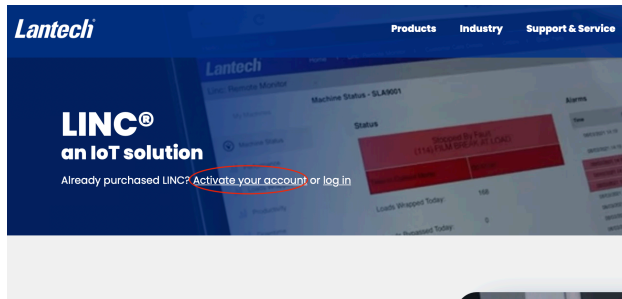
Lantech

Products Industry Support & Service

LINC®
an IoT solution

Already purchased LINC? Activate your account or log in

Lantech

LINC Remote Monitor

Machine Status - SLA9001

Status

Stopped By Fault
(114) FILM BREAK AT LOAD

Alarms

Loads Wrapped Today: 168

Productivity